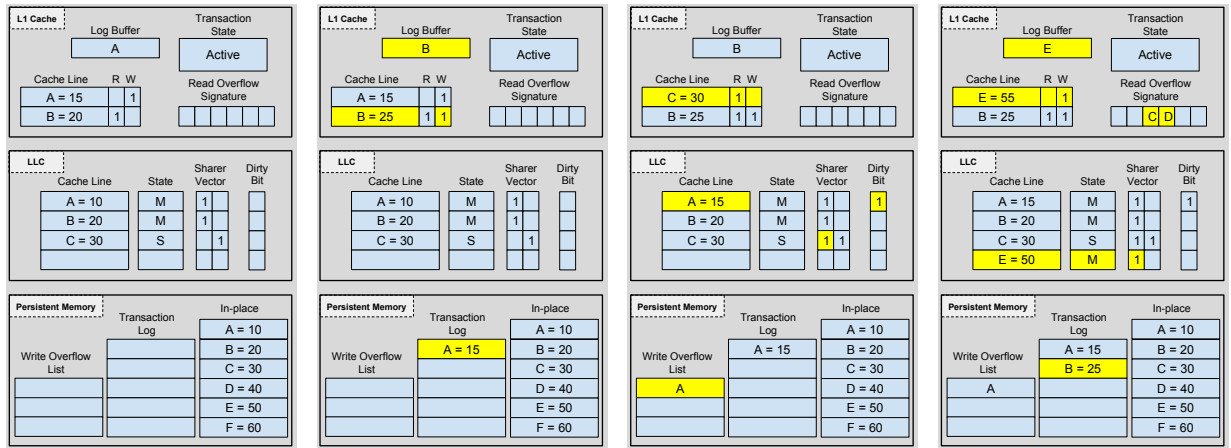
L1 Cache

Log Buffer

A

Transaction State

Active

Cache Line R W

A = 15 1

B = 20 1

Read Overflow Signature

LLC

| Cache Line | State | Sharer Vector | | Dirty Bit |
|---|---|---|---|---|
| A = 10 | M | 1 | | |
| B = 20 | M | 1 | | |
| C = 30 | S | | 1 | |
| | | | | |

Persistent Memory

Write Overflow List

Transaction Log

In-place

A = 10
B = 20
C = 30
D = 40
E = 50
F = 60

L1 Cache

Log Buffer

B

Transaction State

Active

Cache Line R W

A = 15 1

B = 25 1 1

Read Overflow Signature

LLC

| Cache Line | State | Sharer Vector | | Dirty Bit |
|---|---|---|---|---|
| A = 10 | M | 1 | | |
| B = 20 | M | 1 | | |
| C = 30 | S | | 1 | |
| | | | | |

Persistent Memory

Write Overflow List

Transaction Log

A = 15

In-place

A = 10
B = 20
C = 30
D = 40
E = 50
F = 60

L1 Cache

Log Buffer

B

Transaction State

Active

Cache Line R W

C = 30 1

B = 25 1 1

Read Overflow Signature

LLC

| Cache Line | State | Sharer Vector | | Dirty Bit |
|---|---|---|---|---|
| A = 15 | M | 1 | | 1 |
| B = 20 | M | 1 | | |
| C = 30 | S | 1 | 1 | |
| | | | | |

Persistent Memory

Write Overflow List

A

Transaction Log

A = 15

In-place

A = 10
B = 20
C = 30
D = 40
E = 50
F = 60

L1 Cache

Log Buffer

E

Transaction State

Active

Cache Line R W

E = 55 1

B = 25 1 1

Read Overflow Signature

C D

LLC

| Cache Line | State | Sharer Vector | | Dirty Bit |
|---|---|---|---|---|
| A = 15 | M | 1 | | 1 |
| B = 20 | M | 1 | | |
| C = 30 | S | 1 | 1 | |
| E = 50 | M | 1 | | |

Persistent Memory

Write Overflow List

A

Transaction Log

A = 15
B = 25

In-place

A = 10
B = 20
C = 30
D = 40
E = 50
F = 60